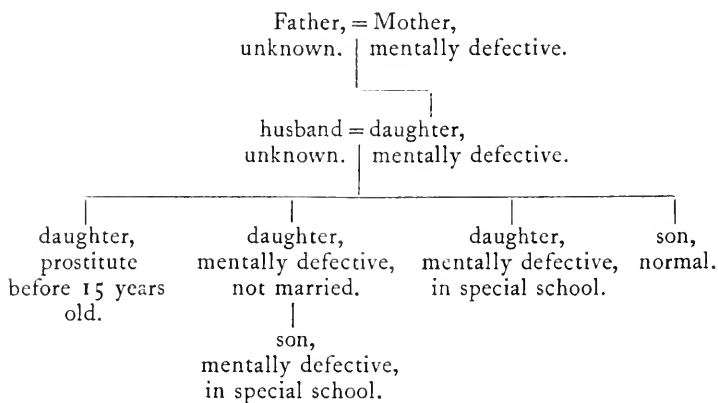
Father, = Mother,
unknown. | mentally defective.

husband = daughter,
unknown. | mentally defective.

daughter,
prostitute
before 15 years
old.

daughter,
mentally defective,
not married.

son,
mentally defective,
in special school.

daughter,
mentally defective,
in special school.

son,
normal.